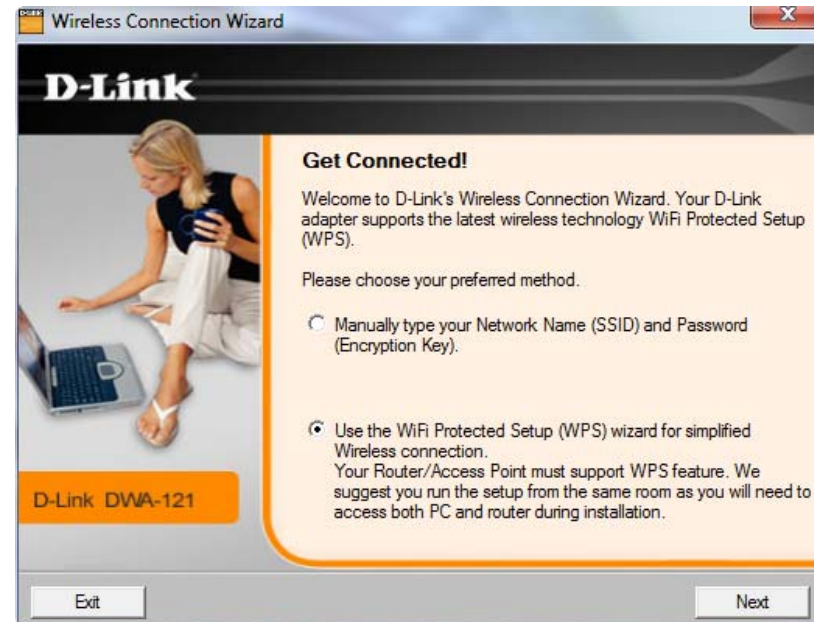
Wireless Connection Wizard

D-Link

Get Connected!

Welcome to D-Link's Wireless Connection Wizard. Your D-Link adapter supports the latest wireless technology WiFi Protected Setup (WPS).

Please choose your preferred method.

Manually type your Network Name (SSID) and Password (Encryption Key).

Use the WiFi Protected Setup (WPS) wizard for simplified Wireless connection.
Your Router/Access Point must support WPS feature. We suggest you run the setup from the same room as you will need to access both PC and router during installation.

D-Link DWA-121

Exit

Next